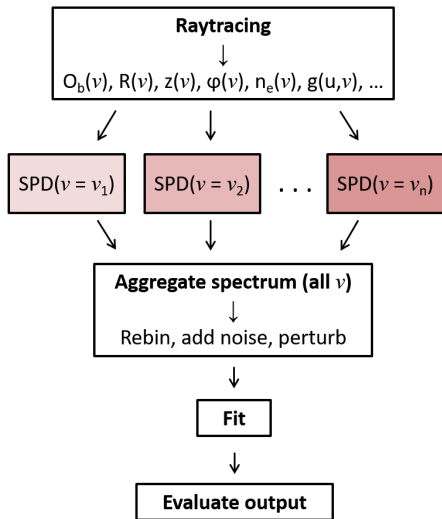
**Raytracing**

↓

$O_b(v)$, $R(v)$, $z(v)$, $\varphi(v)$, $n_e(v)$, $g(u,v)$, …

SPD($v = v_1$)

SPD($v = v_2$)

. . .

SPD($v = v_n$)

**Aggregate spectrum (all $v$)**

↓

Rebin, add noise, perturb

**Fit**

**Evaluate output**